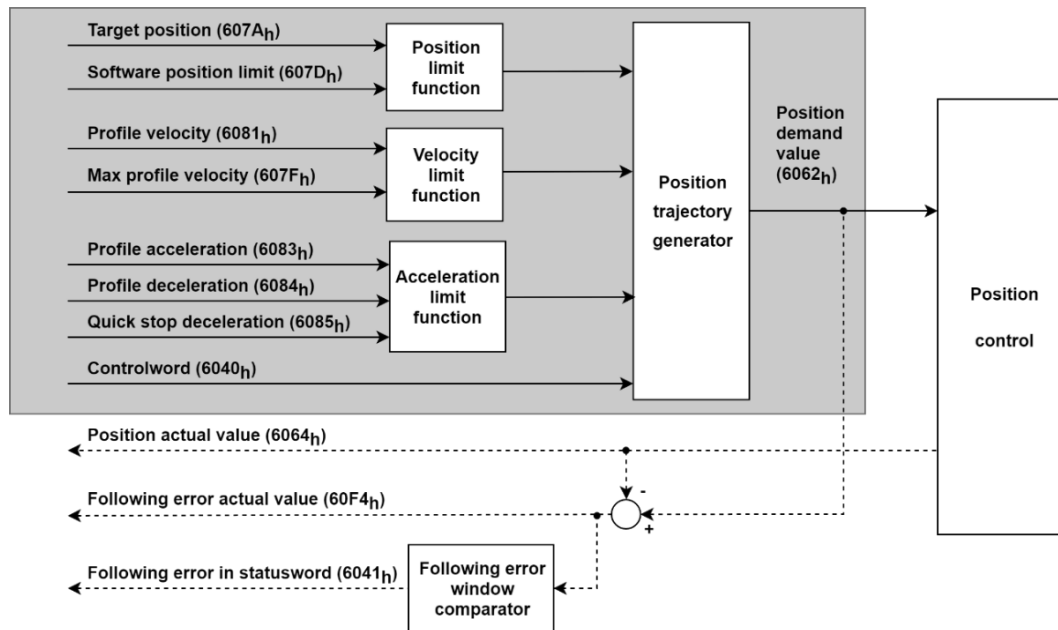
Target position ($607A_h$)

Software position limit ($607D_h$)

Position limit function

Profile velocity ($6081_h$)

Max profile velocity ($607F_h$)

Velocity limit function

Profile acceleration ($6083_h$)

Profile deceleration ($6084_h$)

Quick stop deceleration ($6085_h$)

Acceleration limit function

Controlword ($6040_h$)

Position trajectory generator

Position demand value ($6062_h$)

Position control

Position actual value ($6064_h$)

-

+

Following error actual value ($60F4_h$)

Following error in statusword ($6041_h$)

Following error window comparator